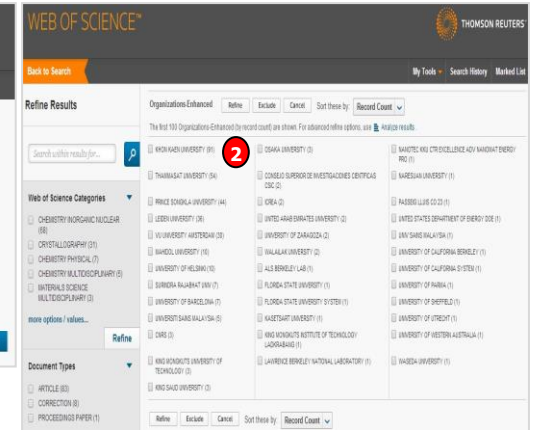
WEB OF SCIENCE™

THOMSON REUTERS

Back to Search

My Tools ▾ Search History Marked List

Refine Results

Search within results for...

Web of Science Categories

CHEMISTRY INORGANIC NUCLEAR (68)

CRYSTALLOGRAPHY (31)

CHEMISTRY PHYSICAL (7)

CHEMISTRY MULTIDISCIPLINARY (5)

MATERIALS SCIENCE MULTIDISCIPLINARY (3)

more options / values...

Refine

Document Types

ARTICLE (83)

CORRECTION (8)

PROCEEDINGS PAPER (1)

Organizations-Enhanced Refine Exclude Cancel Sort these by: Record Count

The first 100 Organizations-Enhanced (by record count) are shown. For advanced refine options, use Analyze results

2

| | | |
|---|---|---|
| KHON KAEN UNIVERSITY (90) | OSAKA UNIVERSITY (3) | NANOTEC KKU CTR EXCELLENCE ADV NANOMAT ENERGY PRO (1) |
| THAMMASAT UNIVERSITY (54) | CONSEJO SUPERIOR DE INVESTIGACIONES CIENTIFICAS CSIC (2) | NARESUAN UNIVERSITY (1) |
| PRINCE SONGKLA UNIVERSITY (44) | ICREA (2) | PASSIDO LLIS CO 23 (1) |
| LEIDEN UNIVERSITY (36) | UNITED ARAB EMIRATES UNIVERSITY (2) | UNITED STATES DEPARTMENT OF ENERGY DOE (1) |
| VU UNIVERSITY AMSTERDAM (28) | UNIVERSITY OF ZARAGOZA (2) | UNIV SAINS MALAYSIA (1) |
| MAHIDOL UNIVERSITY (16) | WALAILAK UNIVERSITY (2) | UNIVERSITY OF CALIFORNIA BERKELEY (1) |
| UNIVERSITY OF HELSINKI (10) | ALS BERKELEY LAB (1) | UNIVERSITY OF CALIFORNIA SYSTEM (1) |
| SURINDRA RAJABHAT UNIV (7) | FLORIDA STATE UNIVERSITY (1) | UNIVERSITY OF PARMA (1) |
| UNIVERSITY OF BARCELONA (7) | FLORIDA STATE UNIVERSITY SYSTEM (1) | UNIVERSITY OF SHEFFIELD (1) |
| UNIVERSITI SAINS MALAYSIA (5) | KASETSART UNIVERSITY (1) | UNIVERSITY OF UTRECHT (1) |
| CNRS (3) | KING MONGKUTS INSTITUTE OF TECHNOLOGY LADKRABANG (1) | UNIVERSITY OF WESTERN AUSTRALIA (1) |
| KING MONGKUTS UNIVERSITY OF TECHNOLOGY (3) | LAWRENCE BERKELEY NATIONAL LABORATORY (1) | WASEDA UNIVERSITY (1) |
| KING SAUD UNIVERSITY (3) | | |

Refine Exclude Cancel Sort these by: Record Count